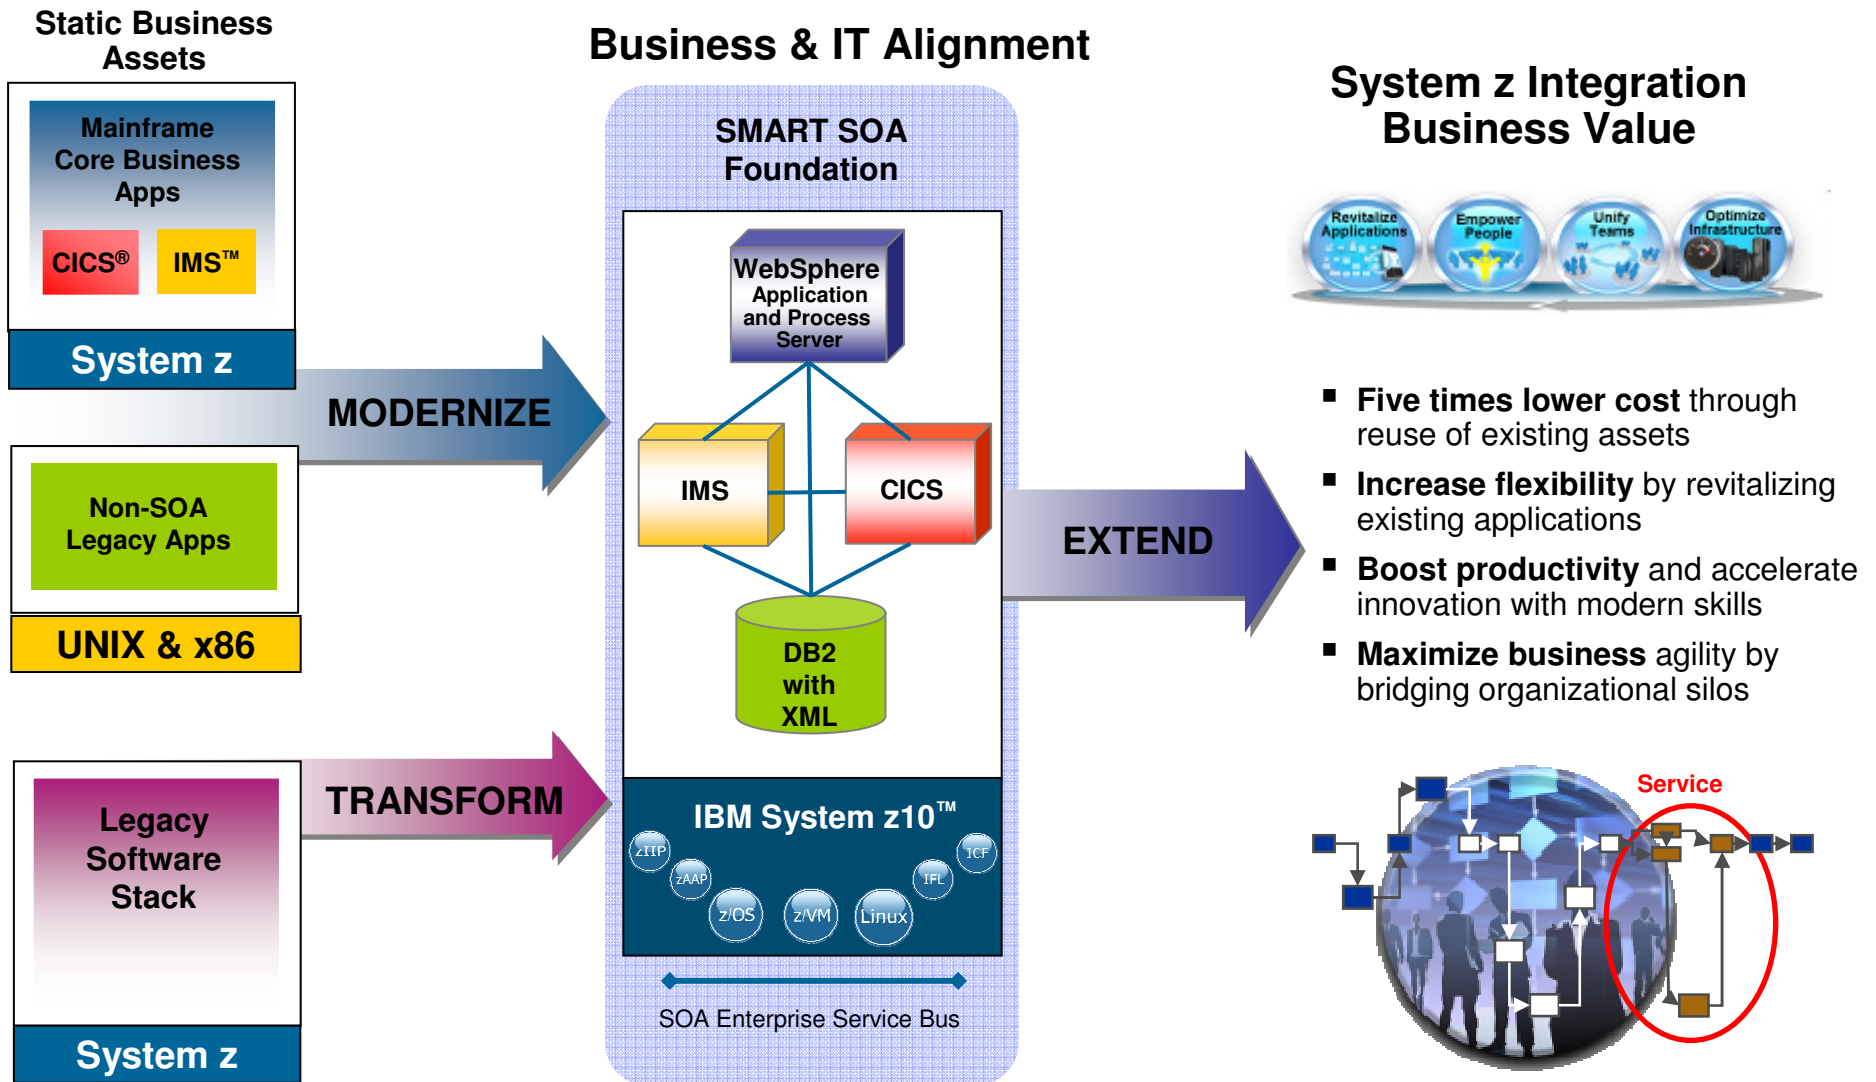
Static Business Assets

Mainframe Core Business Apps

CICS®

IMS™

System z

Non-SOA Legacy Apps

UNIX & x86

Legacy Software Stack

System z

MODERNIZE

TRANSFORM

Business & IT Alignment

SMART SOA Foundation

WebSphere Application and Process Server

IMS

CICS

DB2 with XML

IBM System z10™

zIIP

zAAP

z/OS

z/VM

Linux

IFL

ICF

SOA Enterprise Service Bus

EXTEND

System z Integration Business Value

Revitalize Applications

Empower People

Unify Teams

Optimize Infrastructure

▪ **Five times lower cost** through reuse of existing assets

▪ **Increase flexibility** by revitalizing existing applications

▪ **Boost productivity** and accelerate innovation with modern skills

▪ **Maximize business** agility by bridging organizational silos

Service